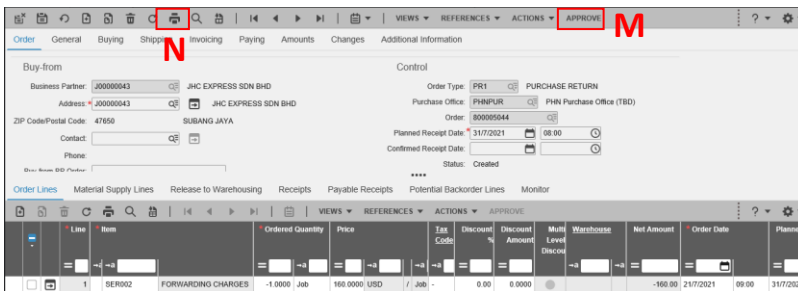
VIEWS ▾ REFERENCES ▾ ACTIONS ▾ APPROVE M ? ▾

N

Order General Buying Shipping Invoicing Paying Amounts Changes Additional Information

Buy-from

Business Partner: J00000043 JHC EXPRESS SDN BHD

Address: J00000043 JHC EXPRESS SDN BHD

ZIP Code/Postal Code: 47650 SUBANG JAYA

Contact:

Phone:

Buy-from BP Order:

Control

Order Type: PR1 PURCHASE RETURN

Purchase Office: PHNPUR PHN Purchase Office (TBD)

Order: 800005044

Planned Receipt Date: 31/7/2021 08:00

Confirmed Receipt Date:

Status: Created

****

Order Lines Material Supply Lines Release to Warehousing Receipts Payable Receipts Potential Backorder Lines Monitor

VIEWS ▾ REFERENCES ▾ ACTIONS ▾ APPROVE ? ▾

| Line | Item | | Ordered Quantity | | Price | | | Tax Code | Discount % | Discount Amount | Multi Level Discou | Warehouse | Net Amount | Order Date | | Planne |
|---|---|---|---|---|---|---|---|---|---|---|---|---|---|---|---|---|
| 1 | SER002 | FORWARDING CHARGES | -1.0000 | Job | 160.0000 | USD | / Job | - | 0.00 | 0.0000 | | | -160.00 | 21/7/2021 | 09:00 | 31/7/202 |